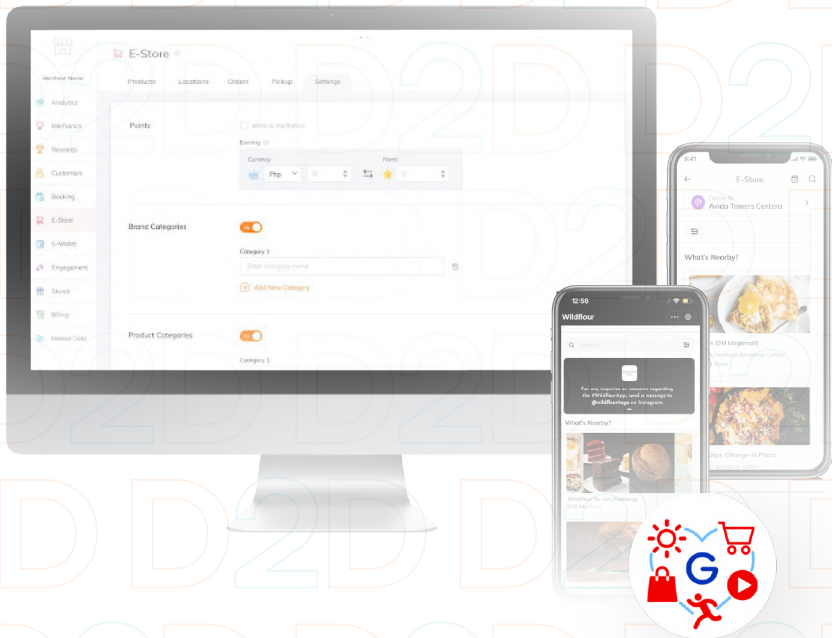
Merchant Name

Analytics

Mechanics

Rewards

Customers

Booking

E-Store

S-Wallet

Engagement

Stores

Billing

Master Data

E-Store

Products Locations Orders Pickup Settings

Points

Earning

Currency

Php

0

Points

0

Brand Categories

Category 1

Enter category name

Add New Category

Product Categories

Category 1

12:56

Wildflour

Search

For any inquiries or concerns regarding the #WildflourApp, send a message to @wildflourcafe on Instagram.

What's Nearby?

Wildflour To Go (Alabang)

9:41

E-Store

Avida Towers Centera

What's Nearby?

s (SM Megamall)

ayo (Shangri-la Plaza)

G